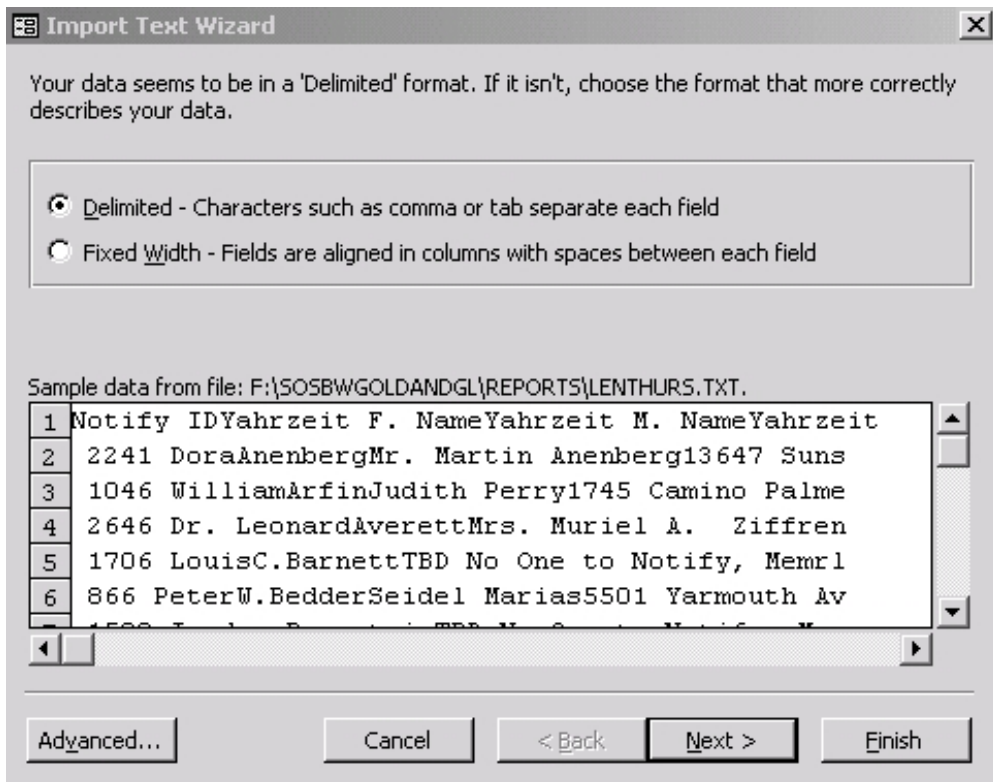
Import Text Wizard

Your data seems to be in a 'Delimited' format. If it isn't, choose the format that more correctly describes your data.

Delimited - Characters such as comma or tab separate each field

Fixed Width - Fields are aligned in columns with spaces between each field

Sample data from file: F:\SOSBWGOLDANDGL\REPORTS\LENTHURS.TXT.

| | |
|---|---|
| 1 | Notify IDYahrzeit F. NameYahrzeit M. NameYahrzeit |
| 2 | 2241 DoraAnenbergMr. Martin Anenberg13647 Suns |
| 3 | 1046 WilliamArfinJudith Perry1745 Camino Palme |
| 4 | 2646 Dr. LeonardAverettMrs. Muriel A. Ziffren |
| 5 | 1706 LouisC.BarnettTBD No One to Notify, Memrl |
| 6 | 866 PeterW.BedderSeidel Marias5501 Yarmouth Av |
| 7 | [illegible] |

Advanced... Cancel < Back Next > Finish